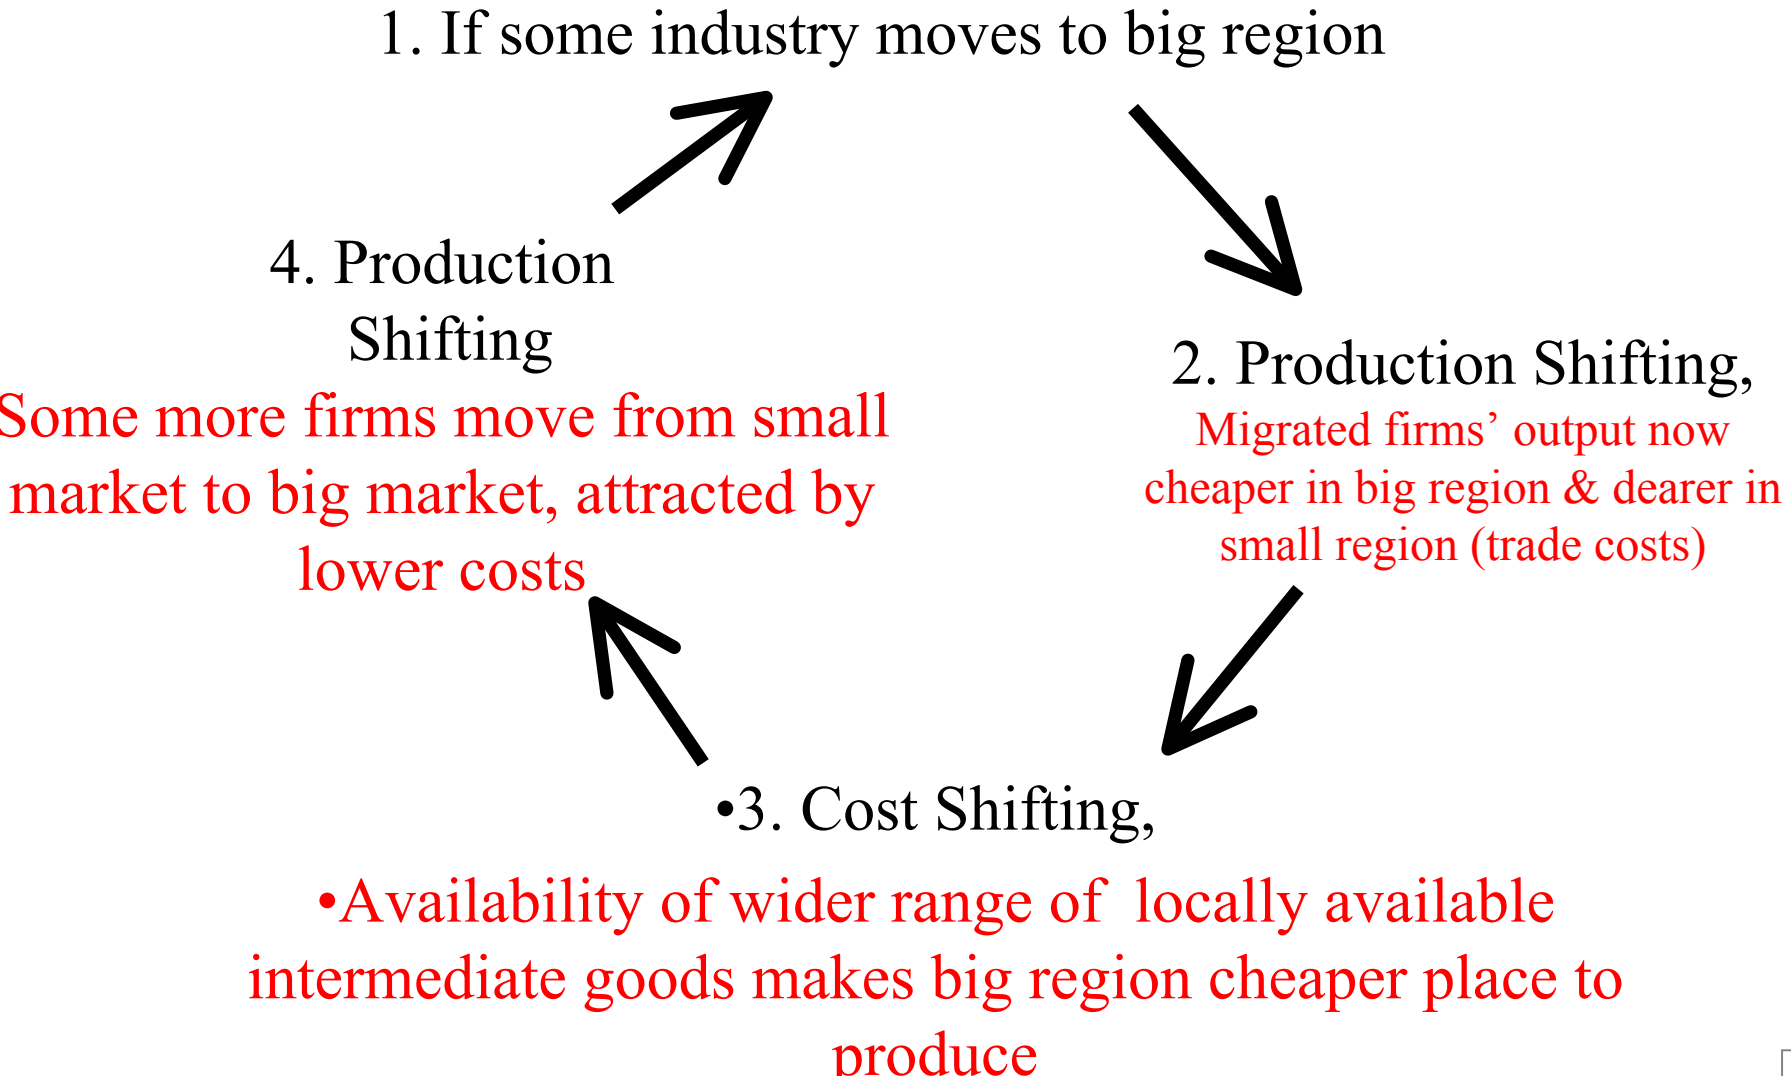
1. If some industry moves to big region

2. Production Shifting,
Migrated firms' output now cheaper in big region & dearer in small region (trade costs)

•3. Cost Shifting,
•Availability of wider range of locally available intermediate goods makes big region cheaper place to produce

4. Production Shifting
Some more firms move from small market to big market, attracted by lower costs